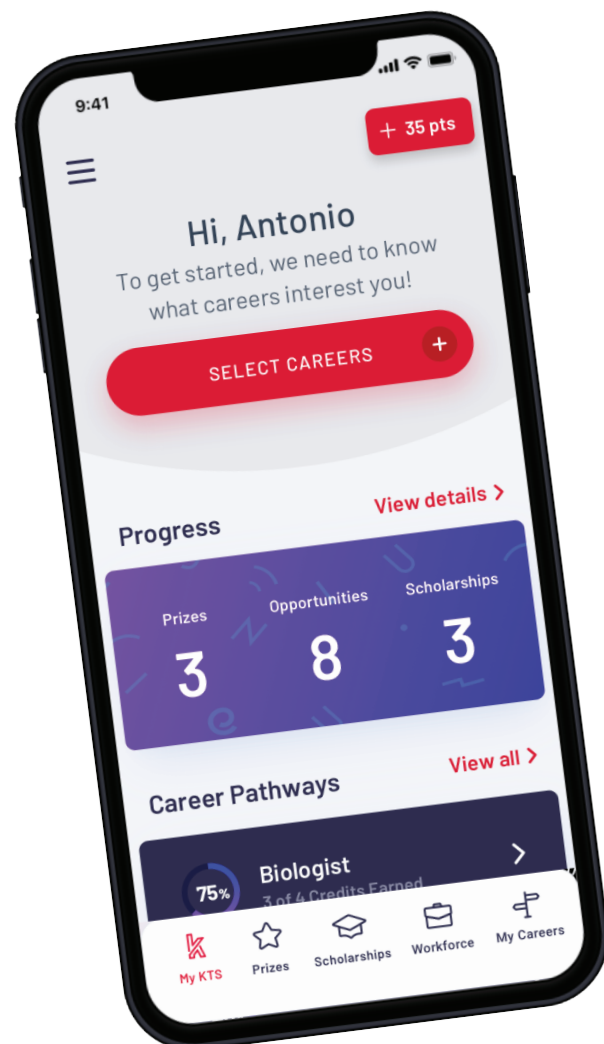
9:41

+ 35 pts

Hi, Antonio

To get started, we need to know what careers interest you!

SELECT CAREERS +

Progress

View details >

Prizes 3

Opportunities 8

Scholarships 3

Career Pathways

View all >

75%

Biologist

3 of 4 Credits Earned

>

My KTS

Prizes

Scholarships

Workforce

My Careers